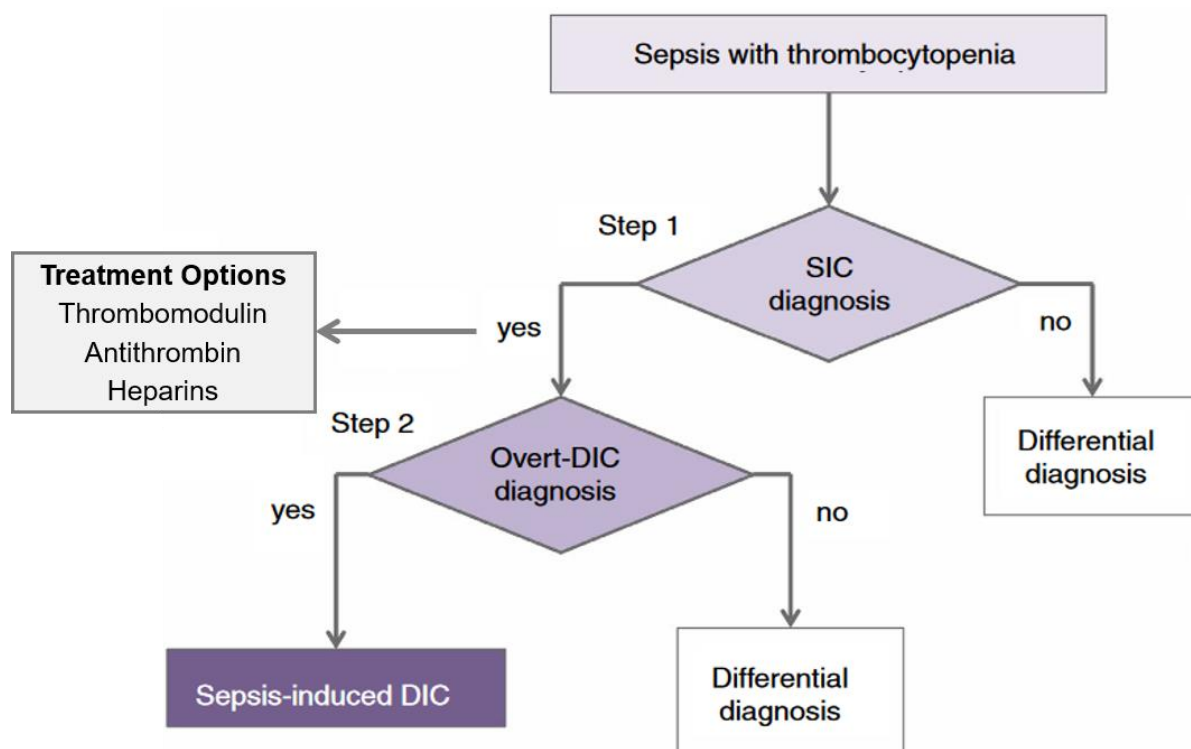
Sepsis with thrombocytopenia

Step 1

SIC diagnosis

Treatment Options
Thrombomodulin
Antithrombin
Heparins

yes

no

Differential diagnosis

Step 2

Overt-DIC diagnosis

yes

no

Sepsis-induced DIC

Differential diagnosis